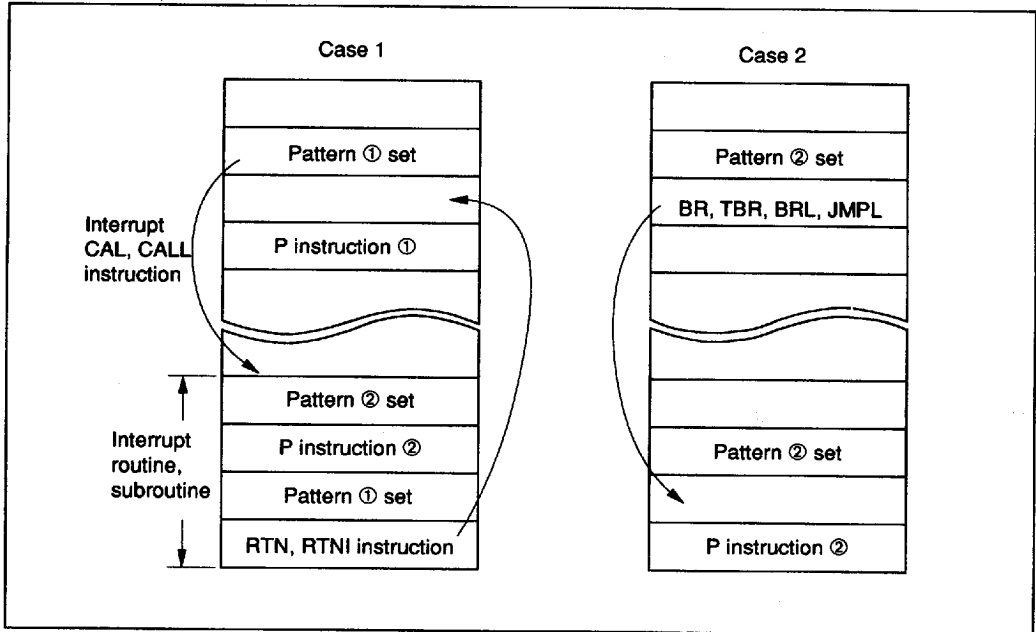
Case 1

Pattern ① set

Interrupt CAL, CALL instruction

P instruction ①

Interrupt routine, subroutine

Pattern ② set

P instruction ②

Pattern ① set

RTN, RTNI instruction

Case 2

Pattern ② set

BR, TBR, BRL, JMPL

Pattern ② set

P instruction ②